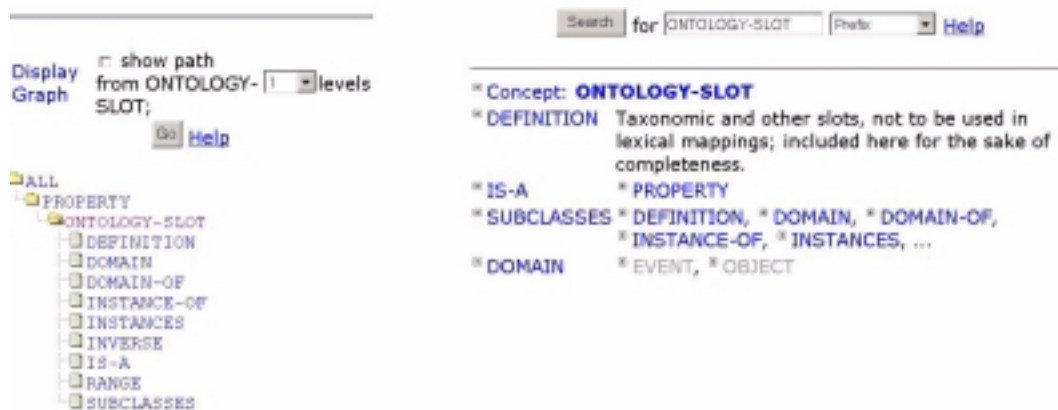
Display Graph

show path from ONTOLOGY-SLOT; 1 levels

Go Help

ALL
PROPERTY
ONTOLOGY-SLOT
DEFINITION
DOMAIN
DOMAIN-OF
INSTANCE-OF
INSTANCES
INVERSE
IS-A
RANGE
SUBCLASSES

Search for ONTOLOGY-SLOT Prefix Help

Concept: ONTOLOGY-SLOT

| | |
|---|---|
| DEFINITION | Taxonomic and other slots, not to be used in lexical mappings; included here for the sake of completeness. |
| IS-A | PROPERTY |
| SUBCLASSES | DEFINITION, DOMAIN, DOMAIN-OF, INSTANCE-OF, INSTANCES, ... |
| DOMAIN | EVENT, OBJECT |